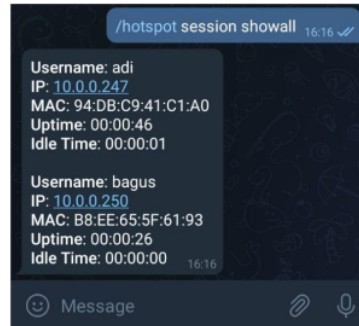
/hotspot session showall 16:16

Username: adi
IP: 10.0.0.247
MAC: 94:DB:C9:41:C1:A0
Uptime: 00:00:46
Idle Time: 00:00:01

Username: bagus
IP: 10.0.0.250
MAC: B8:EE:65:5F:61:93
Uptime: 00:00:26
Idle Time: 00:00:00 16:16

Message